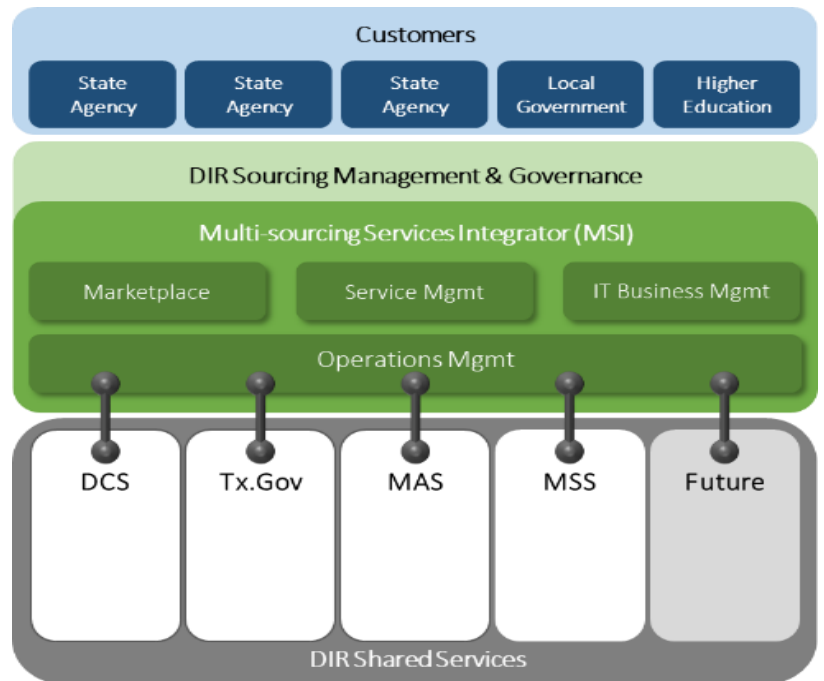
Customers

State Agency

State Agency

State Agency

Local Government

Higher Education

DIR Sourcing Management & Governance

Multi-sourcing Services Integrator (MSI)

Marketplace

Service Mgmt

IT Business Mgmt

Operations Mgmt

DCS

Tx.Gov

MAS

MSS

Future

DIR Shared Services